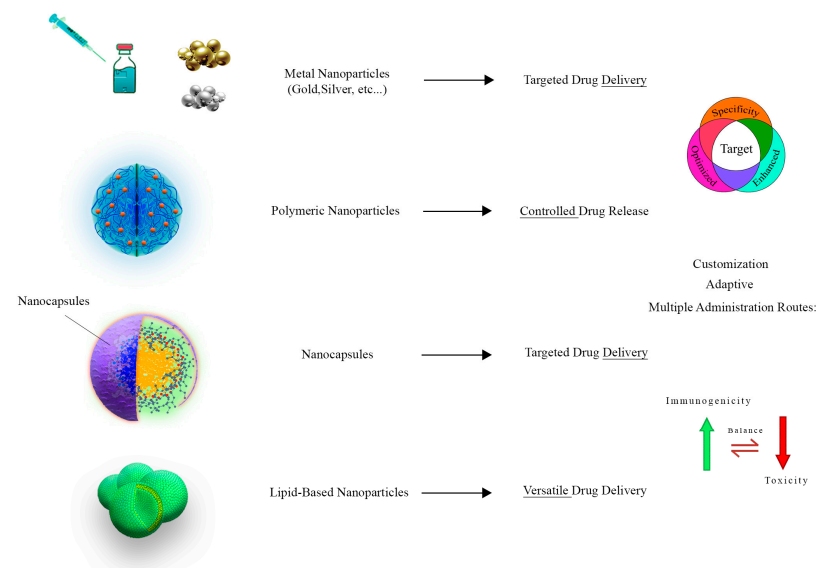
Metal Nanoparticles (Gold,Silver, etc...)

Targeted Drug Delivery

Specificity

Target

Optimized

Enhanced

Polymeric Nanoparticles

Controlled Drug Release

Customization

Adaptive

Multiple Administration Routes:

Nanocapsules

Nanocapsules

Targeted Drug Delivery

Immunogenicity

Balance

Toxicity

Lipid-Based Nanoparticles

Versatile Drug Delivery